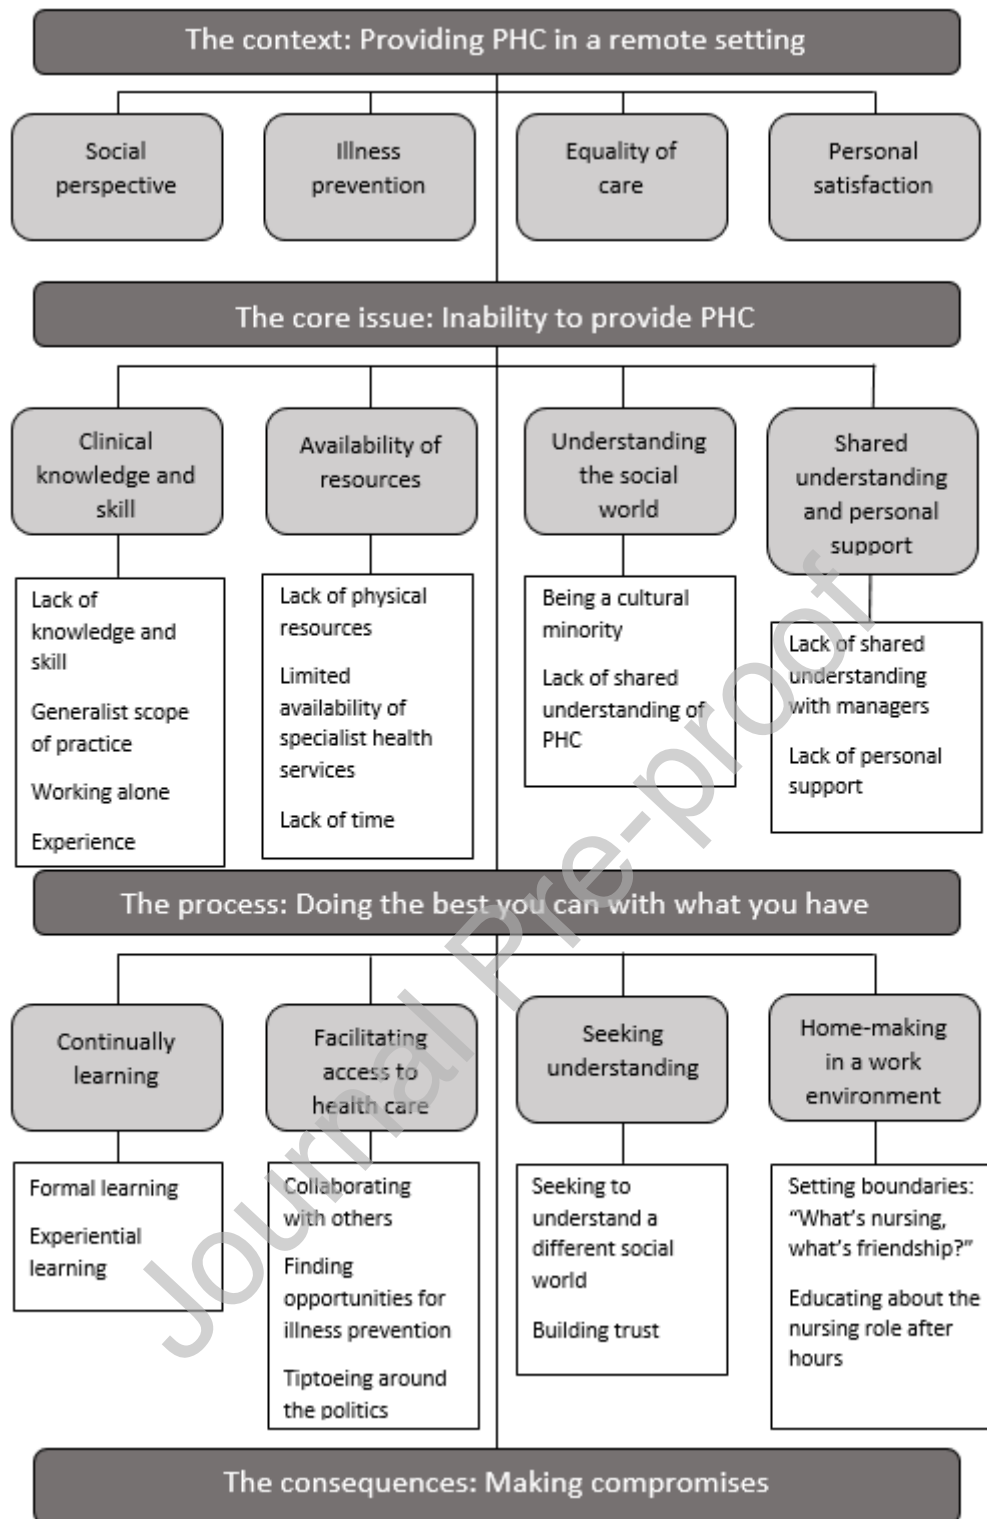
The context: Providing PHC in a remote setting

Social perspective

Illness prevention

Equality of care

Personal satisfaction

The core issue: Inability to provide PHC

Clinical knowledge and skill

Lack of knowledge and skill

Generalist scope of practice

Working alone

Experience

Availability of resources

Lack of physical resources

Limited availability of specialist health services

Lack of time

Understanding the social world

Being a cultural minority

Lack of shared understanding of PHC

Shared understanding and personal support

Lack of shared understanding with managers

Lack of personal support

The process: Doing the best you can with what you have

Continually learning

Formal learning

Experiential learning

Facilitating access to health care

Collaborating with others

Finding opportunities for illness prevention

Tiptoeing around the politics

Seeking understanding

Seeking to understand a different social world

Building trust

Home-making in a work environment

Setting boundaries: "What's nursing, what's friendship?"

Educating about the nursing role after hours

The consequences: Making compromises

Journal Pre-proof